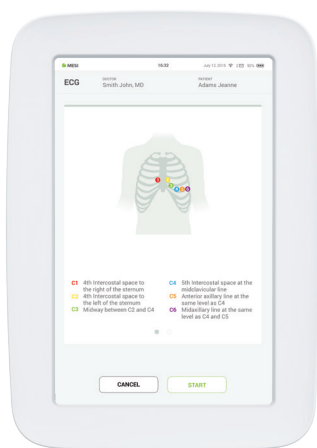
MESI 16:32 July 12 2019 92%

ECG

DOCTOR
Smith John, MD

PATIENT
Adams Jeanne

1 2 3 4 5 6

C1 4th Intercostal space to the right of the sternum
C2 4th Intercostal space to the left of the sternum
C3 Midway between C2 and C4
C4 5th Intercostal space at the midclavicular line
C5 Anterior axillary line at the same level as C4
C6 Midaxillary line at the same level as C4 and C5

CANCEL
START